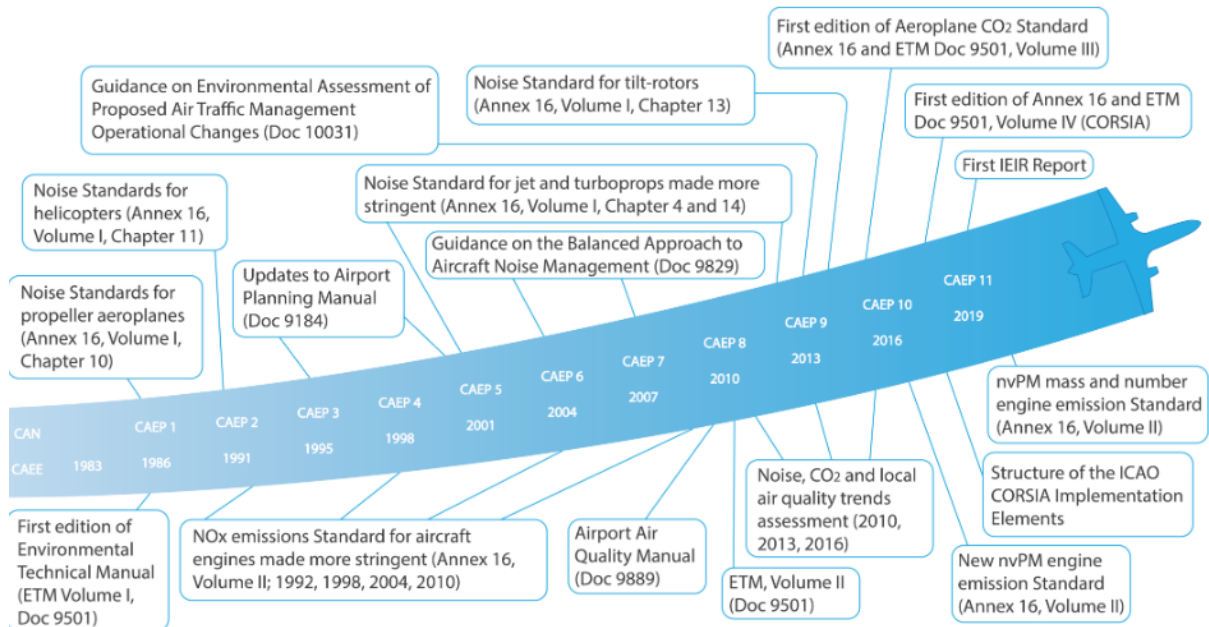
First edition of Aeroplane $CO_2$ Standard (Annex 16 and ETM Doc 9501, Volume III)

Guidance on Environmental Assessment of Proposed Air Traffic Management Operational Changes (Doc 10031)

Noise Standard for tilt-rotors (Annex 16, Volume I, Chapter 13)

First edition of Annex 16 and ETM Doc 9501, Volume IV (CORSIA)

First IEIR Report

Noise Standards for helicopters (Annex 16, Volume I, Chapter 11)

Noise Standard for jet and turboprops made more stringent (Annex 16, Volume I, Chapter 4 and 14)

Guidance on the Balanced Approach to Aircraft Noise Management (Doc 9829)

Updates to Airport Planning Manual (Doc 9184)

Noise Standards for propeller aeroplanes (Annex 16, Volume I, Chapter 10)

CAN
CAEE 1983
CAEP 1 1986
CAEP 2 1991
CAEP 3 1995
CAEP 4 1998
CAEP 5 2001
CAEP 6 2004
CAEP 7 2007
CAEP 8 2010
CAEP 9 2013
CAEP 10 2016
CAEP 11 2019

nvPM mass and number engine emission Standard (Annex 16, Volume II)

Structure of the ICAO CORSIA Implementation Elements

Noise, $CO_2$ and local air quality trends assessment (2010, 2013, 2016)

First edition of Environmental Technical Manual (ETM Volume I, Doc 9501)

NOx emissions Standard for aircraft engines made more stringent (Annex 16, Volume II; 1992, 1998, 2004, 2010)

Airport Air Quality Manual (Doc 9889)

ETM, Volume II (Doc 9501)

New nvPM engine emission Standard (Annex 16, Volume II)